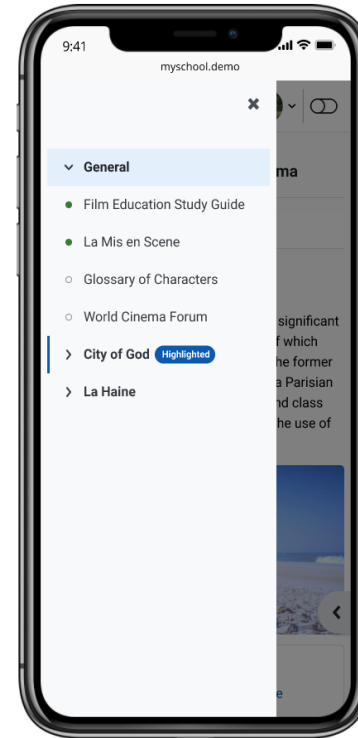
9:41

myschool.demo

General

Film Education Study Guide

La Mis en Scene

Glossary of Characters

World Cinema Forum

City of God Highlighted

La Haine

ma

significant
f which
he former
a Parisian
nd class
he use of

e